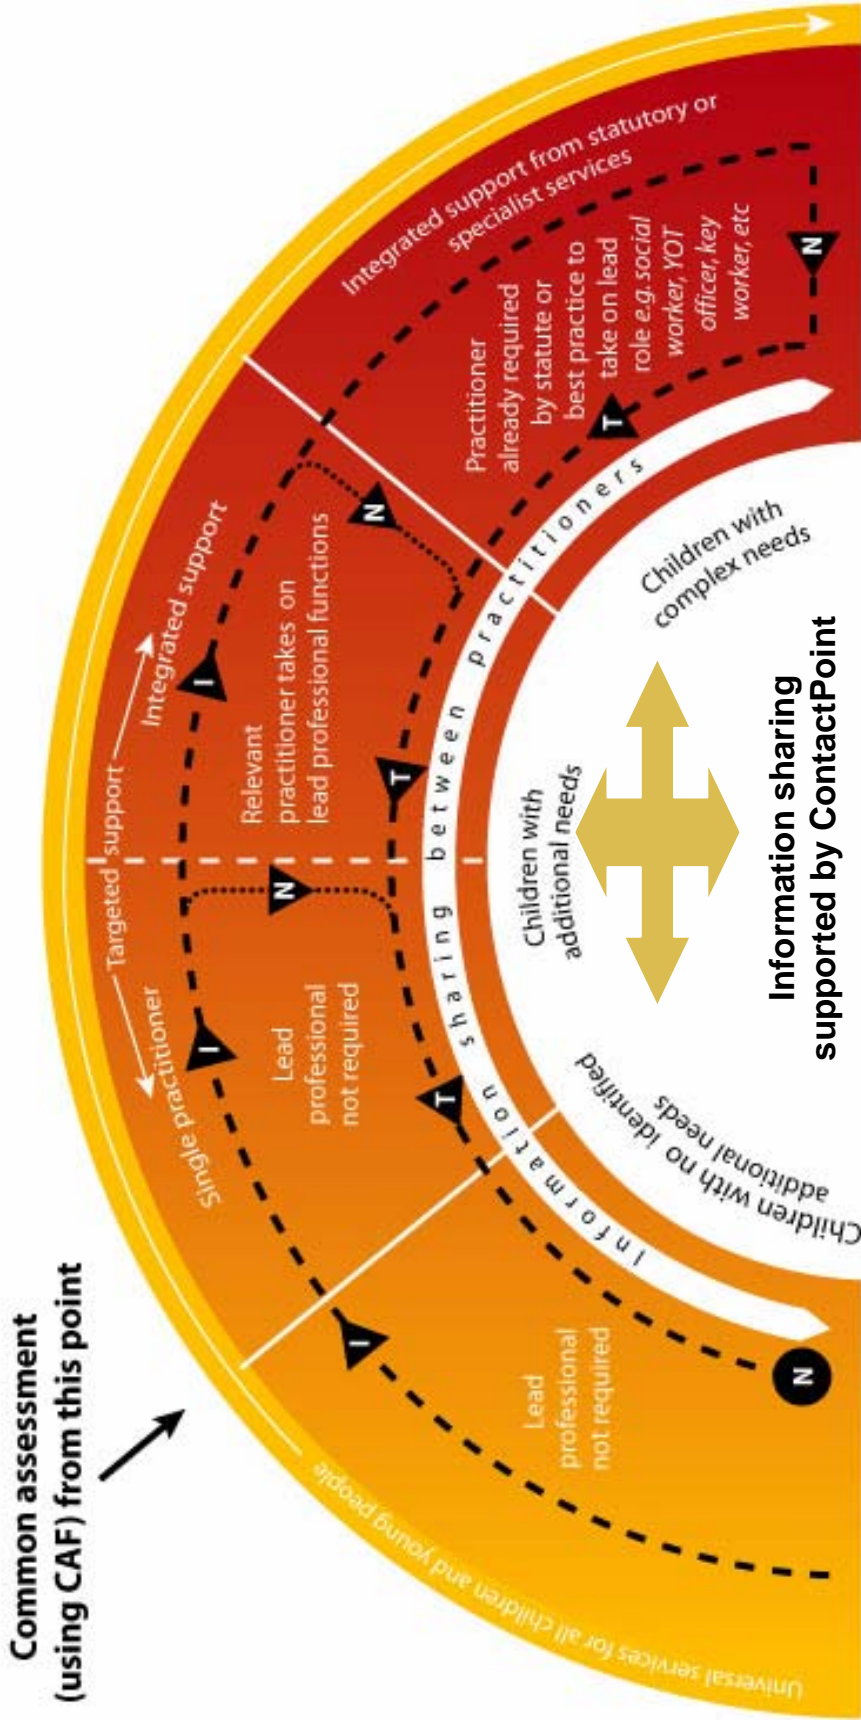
Common assessment (using CAF) from this point

Universal services for all children and young people

Lead professional not required

I

N

Single practitioner

Targeted support

Integrated support

I

Lead professional not required

N

I

Relevant practitioner takes on lead professional functions

T

T

N

Integrated support from statutory or specialist services

Practitioner already required by statute or best practice to take on lead role e.g. social worker, YOT officer, key worker, etc

T

N

Information sharing between practitioners

Children with no identified additional needs

Children with additional needs

Children with complex needs

Information sharing supported by ContactPoint